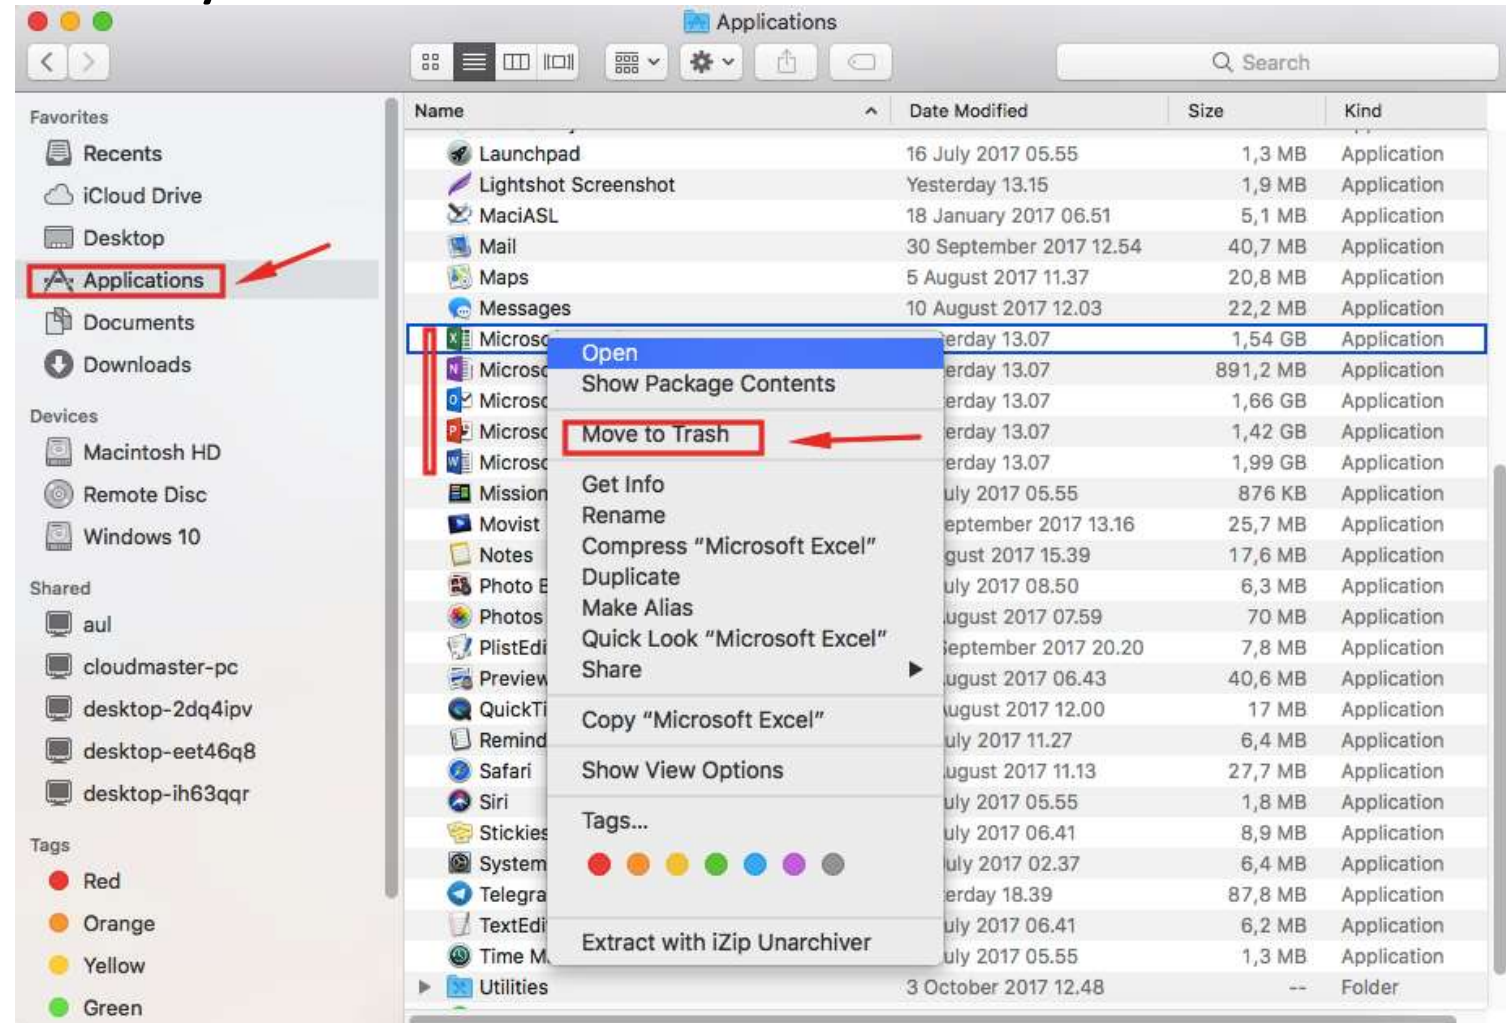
Applications

Search

Favorites
Recents
iCloud Drive
Desktop
Applications
Documents
Downloads

Devices
Macintosh HD
Remote Disc
Windows 10

Shared
aul
cloudmaster-pc
desktop-2dq4ipv
desktop-eet46q8
desktop-ih63qqr

Tags
Red
Orange
Yellow
Green

| Name | Date Modified | Size | Kind |
|---|---|---|---|
| Launchpad | 16 July 2017 05.55 | 1,3 MB | Application |
| Lightshot Screenshot | Yesterday 13.15 | 1,9 MB | Application |
| MaciASL | 18 January 2017 06.51 | 5,1 MB | Application |
| Mail | 30 September 2017 12.54 | 40,7 MB | Application |
| Maps | 5 August 2017 11.37 | 20,8 MB | Application |
| Messages | 10 August 2017 12.03 | 22,2 MB | Application |
| Microsc | erday 13.07 | 1,54 GB | Application |
| Microsc | erday 13.07 | 891,2 MB | Application |
| Microsc | erday 13.07 | 1,66 GB | Application |
| Microsc | erday 13.07 | 1,42 GB | Application |
| Microsc | erday 13.07 | 1,99 GB | Application |
| Mission | uly 2017 05.55 | 876 KB | Application |
| Movist | eptember 2017 13.16 | 25,7 MB | Application |
| Notes | gust 2017 15.39 | 17,6 MB | Application |
| Photo E | uly 2017 08.50 | 6,3 MB | Application |
| Photos | ugust 2017 07.59 | 70 MB | Application |
| PlistEdi | eptember 2017 20.20 | 7,8 MB | Application |
| Preview | ugust 2017 06.43 | 40,6 MB | Application |
| QuickTi | ugust 2017 12.00 | 17 MB | Application |
| Remind | uly 2017 11.27 | 6,4 MB | Application |
| Safari | ugust 2017 11.13 | 27,7 MB | Application |
| Siri | uly 2017 05.55 | 1,8 MB | Application |
| Stickies | uly 2017 06.41 | 8,9 MB | Application |
| System | uly 2017 02.37 | 6,4 MB | Application |
| Telegra | erday 18.39 | 87,8 MB | Application |
| TextEdi | uly 2017 06.41 | 6,2 MB | Application |
| Time M | uly 2017 05.55 | 1,3 MB | Application |
| Utilities | 3 October 2017 12.48 | -- | Folder |

Open
Show Package Contents
Move to Trash
Get Info
Rename
Compress “Microsoft Excel”
Duplicate
Make Alias
Quick Look “Microsoft Excel”
Share
Copy “Microsoft Excel”
Show View Options
Tags...
Extract with iZip Unarchiver